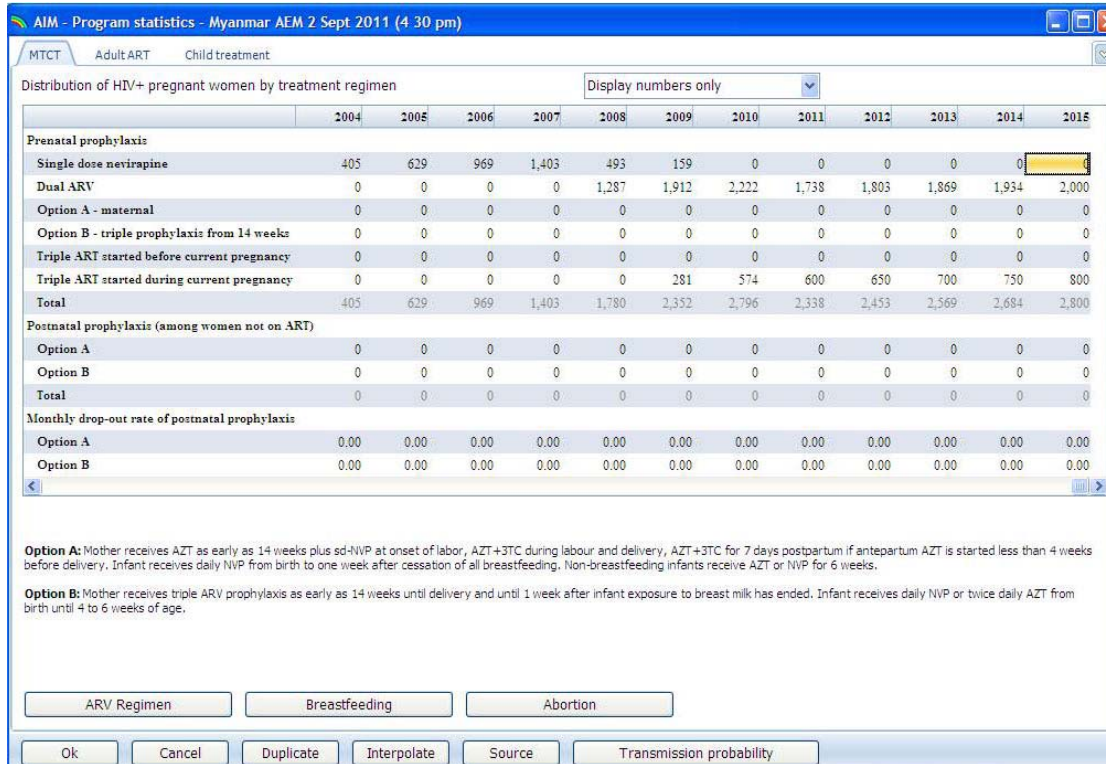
AIM - Program statistics - Myanmar AEM 2 Sept 2011 (4 30 pm)

MTCT | Adult ART | Child treatment

Distribution of HIV+ pregnant women by treatment regimen

Display numbers only

| | 2004 | 2005 | 2006 | 2007 | 2008 | 2009 | 2010 | 2011 | 2012 | 2013 | 2014 | 2015 |
|---|---|---|---|---|---|---|---|---|---|---|---|---|
| Prenatal prophylaxis | | | | | | | | | | | | |
| Single dose nevirapine | 405 | 629 | 969 | 1,403 | 493 | 159 | 0 | 0 | 0 | 0 | 0 | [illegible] |
| Dual ARV | 0 | 0 | 0 | 0 | 1,287 | 1,912 | 2,222 | 1,738 | 1,803 | 1,869 | 1,934 | 2,000 |
| Option A - maternal | 0 | 0 | 0 | 0 | 0 | 0 | 0 | 0 | 0 | 0 | 0 | 0 |
| Option B - triple prophylaxis from 14 weeks | 0 | 0 | 0 | 0 | 0 | 0 | 0 | 0 | 0 | 0 | 0 | 0 |
| Triple ART started before current pregnancy | 0 | 0 | 0 | 0 | 0 | 0 | 0 | 0 | 0 | 0 | 0 | 0 |
| Triple ART started during current pregnancy | 0 | 0 | 0 | 0 | 0 | 281 | 574 | 600 | 650 | 700 | 750 | 800 |
| Total | 405 | 629 | 969 | 1,403 | 1,780 | 2,352 | 2,796 | 2,338 | 2,453 | 2,569 | 2,684 | 2,800 |
| Postnatal prophylaxis (among women not on ART) | | | | | | | | | | | | |
| Option A | 0 | 0 | 0 | 0 | 0 | 0 | 0 | 0 | 0 | 0 | 0 | 0 |
| Option B | 0 | 0 | 0 | 0 | 0 | 0 | 0 | 0 | 0 | 0 | 0 | 0 |
| Total | 0 | 0 | 0 | 0 | 0 | 0 | 0 | 0 | 0 | 0 | 0 | 0 |
| Monthly drop-out rate of postnatal prophylaxis | | | | | | | | | | | | |
| Option A | 0.00 | 0.00 | 0.00 | 0.00 | 0.00 | 0.00 | 0.00 | 0.00 | 0.00 | 0.00 | 0.00 | 0.00 |
| Option B | 0.00 | 0.00 | 0.00 | 0.00 | 0.00 | 0.00 | 0.00 | 0.00 | 0.00 | 0.00 | 0.00 | 0.00 |

Option A: Mother receives AZT as early as 14 weeks plus sd-NVP at onset of labor, AZT+3TC during labour and delivery, AZT+3TC for 7 days postpartum if antepartum AZT is started less than 4 weeks before delivery. Infant receives daily NVP from birth to one week after cessation of all breastfeeding. Non-breastfeeding infants receive AZT or NVP for 6 weeks.

Option B: Mother receives triple ARV prophylaxis as early as 14 weeks until delivery and until 1 week after infant exposure to breast milk has ended. Infant receives daily NVP or twice daily AZT from birth until 4 to 6 weeks of age.

ARV Regimen | Breastfeeding | Abortion

Ok | Cancel | Duplicate | Interpolate | Source | Transmission probability